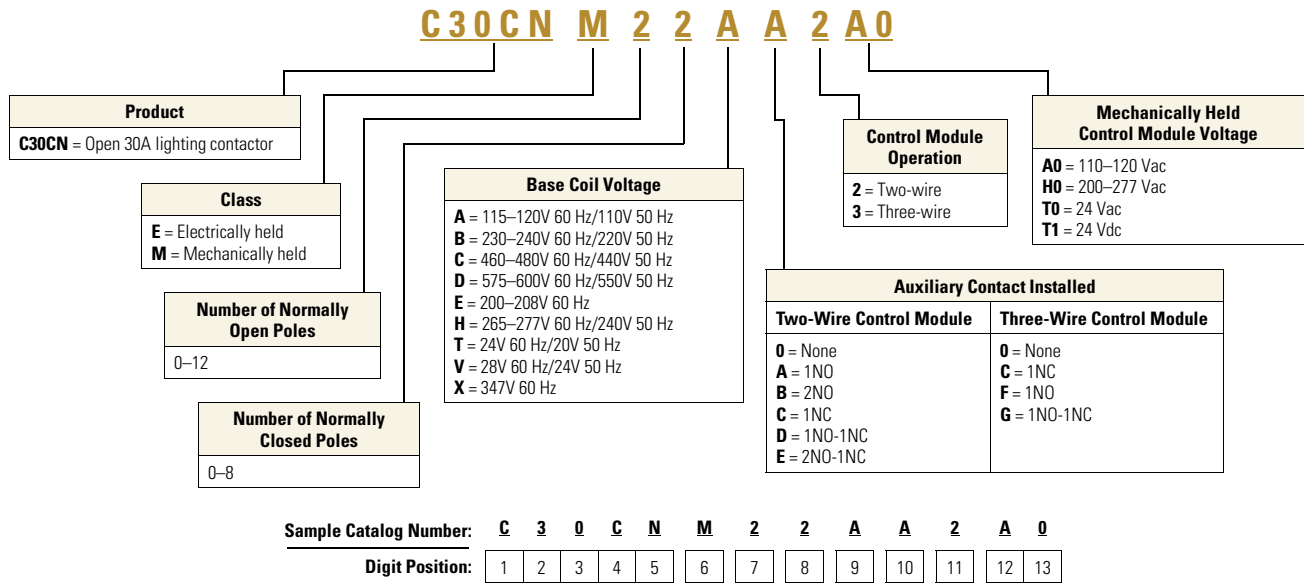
C30CN M 2 2 A A 2 A0

**Product**
**C30CN** = Open 30A lighting contactor

**Class**
**E** = Electrically held
**M** = Mechanically held

**Number of Normally Open Poles**
0–12

**Number of Normally Closed Poles**
0–8

**Base Coil Voltage**
**A** = 115–120V 60 Hz/110V 50 Hz
**B** = 230–240V 60 Hz/220V 50 Hz
**C** = 460–480V 60 Hz/440V 50 Hz
**D** = 575–600V 60 Hz/550V 50 Hz
**E** = 200–208V 60 Hz
**H** = 265–277V 60 Hz/240V 50 Hz
**T** = 24V 60 Hz/20V 50 Hz
**V** = 28V 60 Hz/24V 50 Hz
**X** = 347V 60 Hz

**Control Module Operation**
**2** = Two-wire
**3** = Three-wire

**Mechanically Held Control Module Voltage**
**A0** = 110–120 Vac
**H0** = 200–277 Vac
**T0** = 24 Vac
**T1** = 24 Vdc

**Auxiliary Contact Installed**

| Two-Wire Control Module | Three-Wire Control Module |
|---|---|
| **0** = None<br>**A** = 1NO<br>**B** = 2NO<br>**C** = 1NC<br>**D** = 1NO-1NC<br>**E** = 2NO-1NC | **0** = None<br>**C** = 1NC<br>**F** = 1NO<br>**G** = 1NO-1NC |

| Sample Catalog Number: | C | 3 | 0 | C | N | M | 2 | 2 | A | A | 2 | A | 0 |
|---|---|---|---|---|---|---|---|---|---|---|---|---|---|
| Digit Position: | 1 | 2 | 3 | 4 | 5 | 6 | 7 | 8 | 9 | 10 | 11 | 12 | 13 |